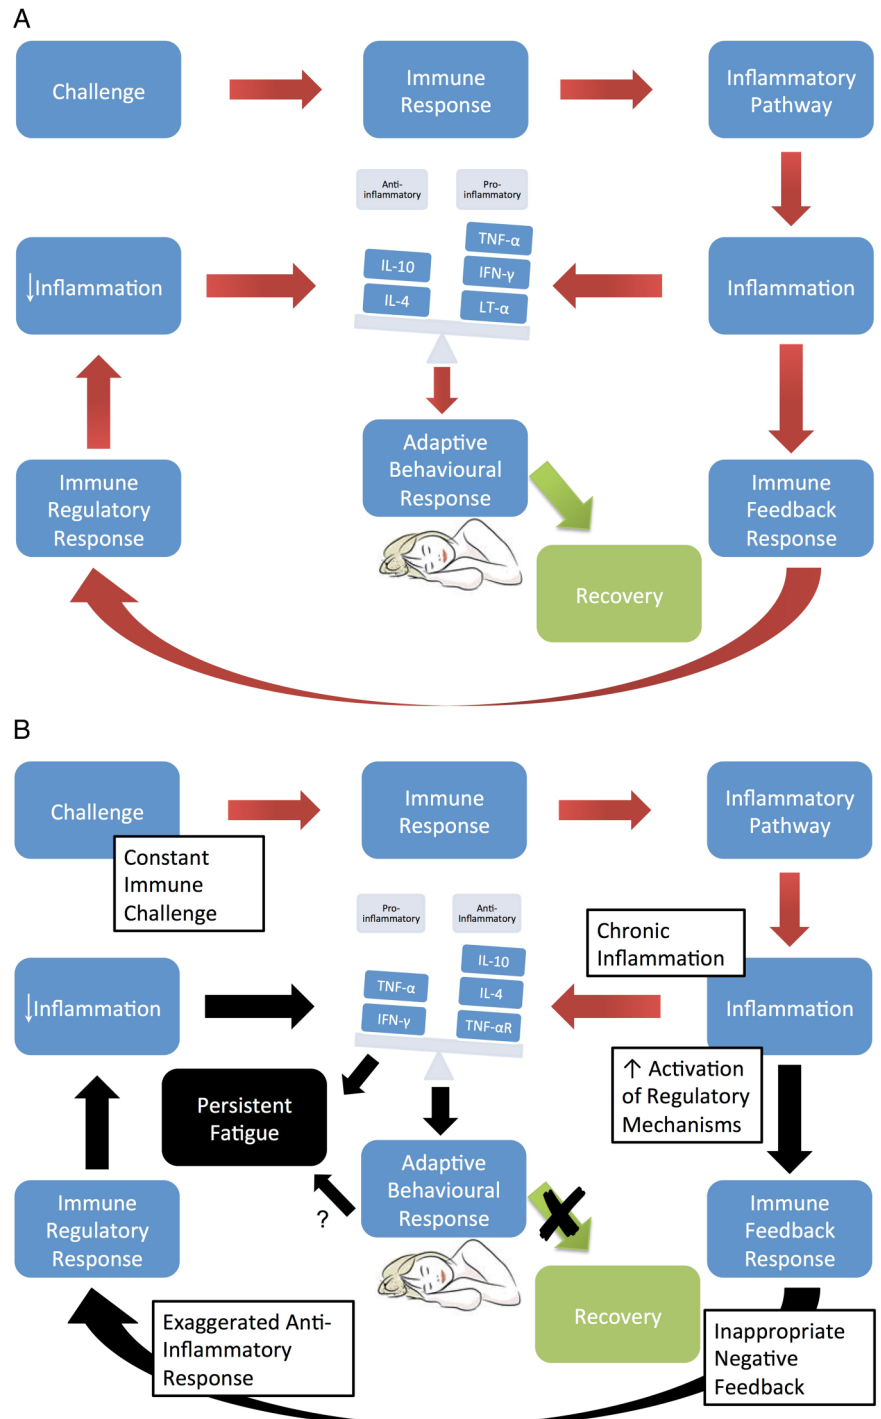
A

Challenge

Immune Response

Inflammatory Pathway

Anti-inflammatory

Pro-inflammatory

TNF-α

IL-10

IFN-γ

IL-4

LT-α

↓Inflammation

Inflammation

Adaptive Behavioural Response

Immune Regulatory Response

Immune Feedback Response

Recovery

B

Challenge

Constant Immune Challenge

Immune Response

Inflammatory Pathway

Pro-inflammatory

Anti-Inflammatory

Chronic Inflammation

IL-10

TNF-α

IL-4

IFN-γ

TNF-αR

↓Inflammation

Inflammation

↑ Activation of Regulatory Mechanisms

Persistent Fatigue

Adaptive Behavioural Response

?

Immune Regulatory Response

Immune Feedback Response

Recovery

Exaggerated Anti-Inflammatory Response

Inappropriate Negative Feedback